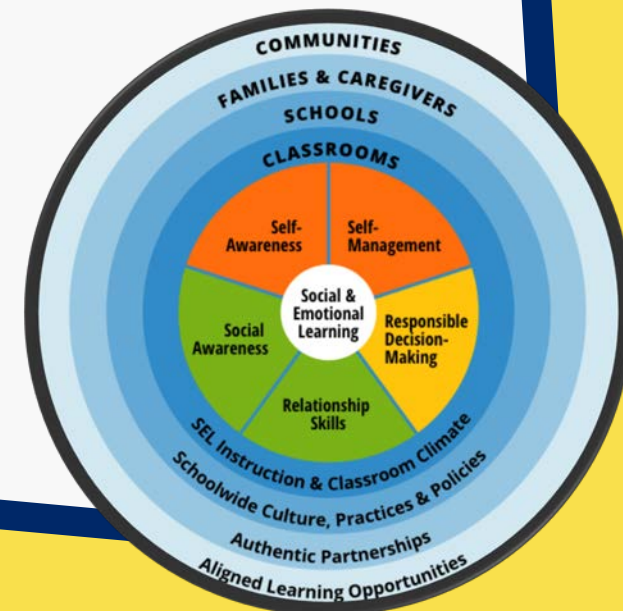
COMMUNITIES

FAMILIES & CAREGIVERS

SCHOOLS

CLASSROOMS

Self-Awareness

Self-Management

Social & Emotional Learning

Responsible Decision-Making

Social Awareness

Relationship Skills

SEL Instruction & Classroom Climate

Schoolwide Culture, Practices & Policies

Authentic Partnerships

Aligned Learning Opportunities